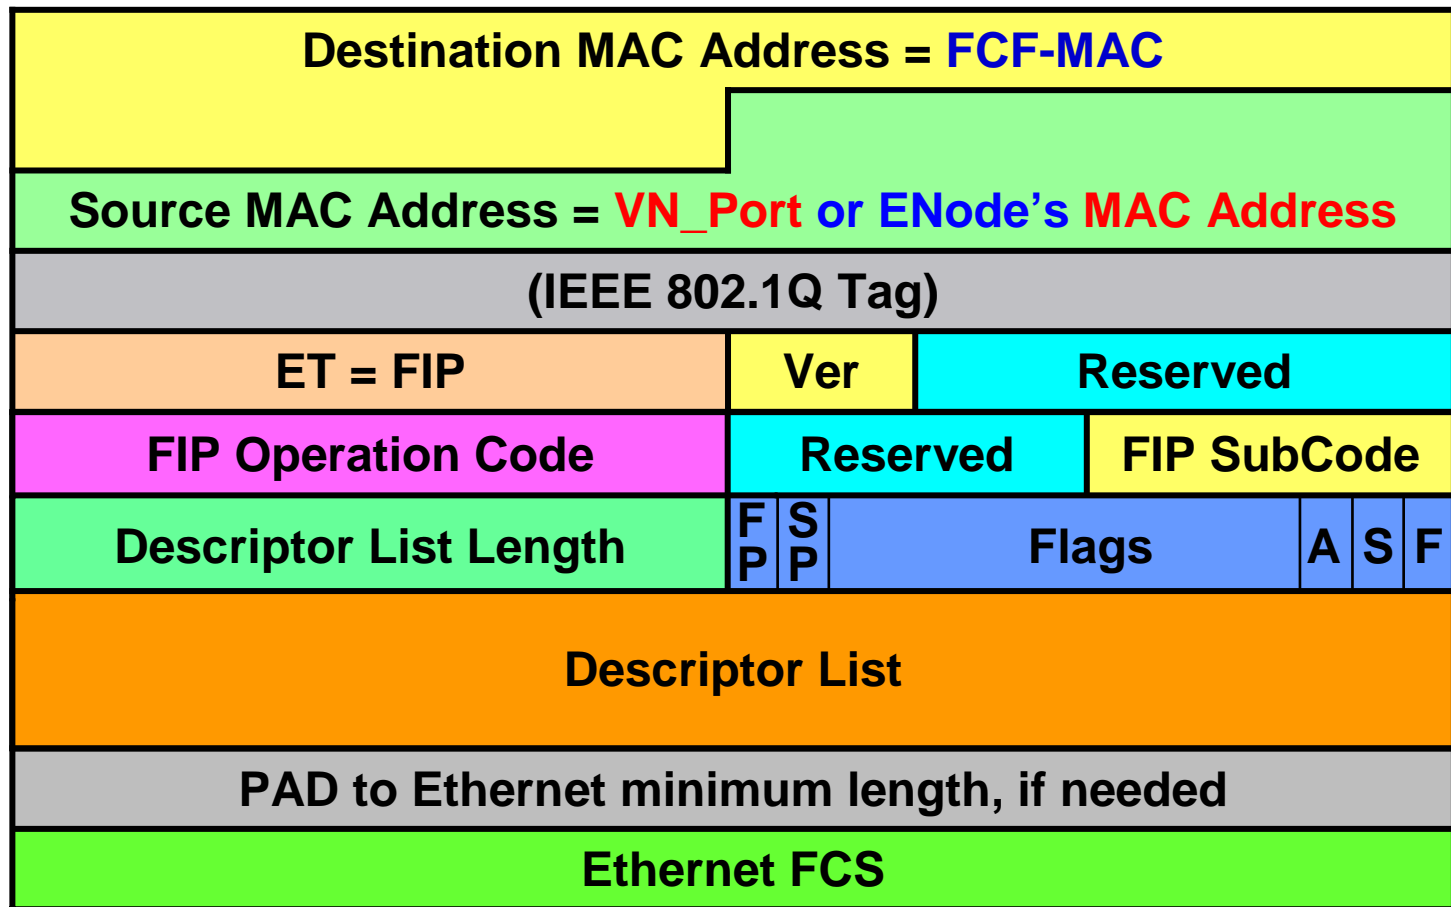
Destination MAC Address = FCF-MAC

Source MAC Address = VN_Port or ENode’s MAC Address

(IEEE 802.1Q Tag)

| ET = FIP | Ver | Reserved |
|---|---|---|

| FIP Operation Code | Reserved | FIP SubCode |
|---|---|---|

| Descriptor List Length | FP | SP | Flags | A | S | F |
|---|---|---|---|---|---|---|

Descriptor List

PAD to Ethernet minimum length, if needed

Ethernet FCS